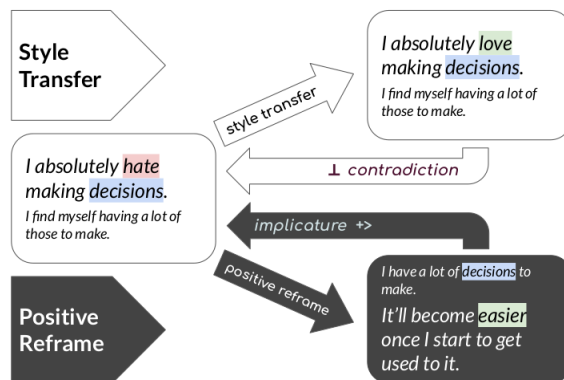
Style Transfer

I absolutely love making decisions.
I find myself having a lot of those to make.

style transfer

I absolutely hate making decisions.
I find myself having a lot of those to make.

⊥ contradiction

implicature +>

positive reframe

I have a lot of decisions to make.
It'll become easier once I start to get used to it.

Positive Reframe